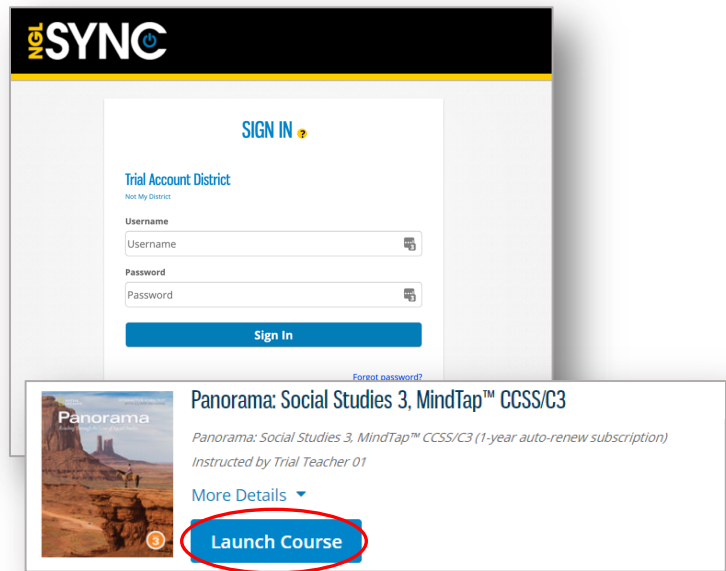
NGL SYNC

SIGN IN ?

Trial Account District
Not My District

Username
Username

Password
Password

Sign In

Forgot password?

Panorama

3

Panorama: Social Studies 3, MindTap™ CCSS/C3

Panorama: Social Studies 3, MindTap™ CCSS/C3 (1-year auto-renew subscription)

Instructed by Trial Teacher 01

More Details

Launch Course